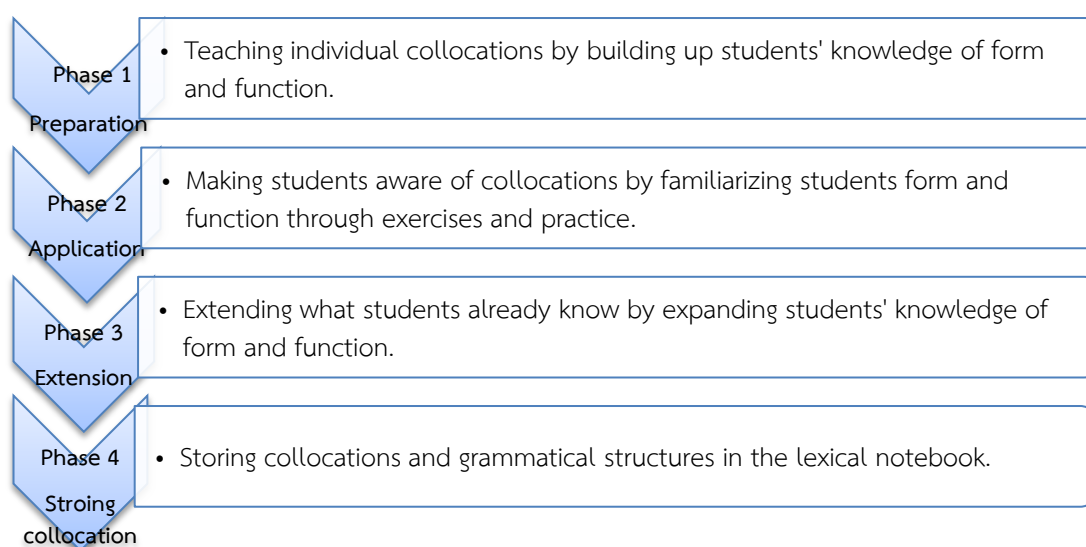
Phase 1 Preparation

• Teaching individual collocations by building up students' knowledge of form and function.

Phase 2 Application

• Making students aware of collocations by familiarizing students form and function through exercises and practice.

Phase 3 Extension

• Extending what students already know by expanding students' knowledge of form and function.

Phase 4 Stroing collocation

• Storing collocations and grammatical structures in the lexical notebook.